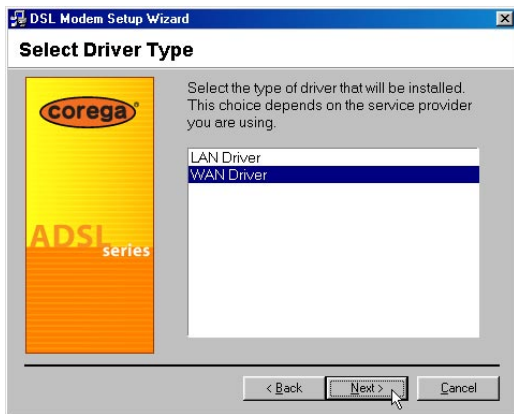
DSL Modem Setup Wizard

Select Driver Type

corega

ADSL series

Select the type of driver that will be installed. This choice depends on the service provider you are using.

LAN Driver
WAN Driver

< Back
Next >
Cancel